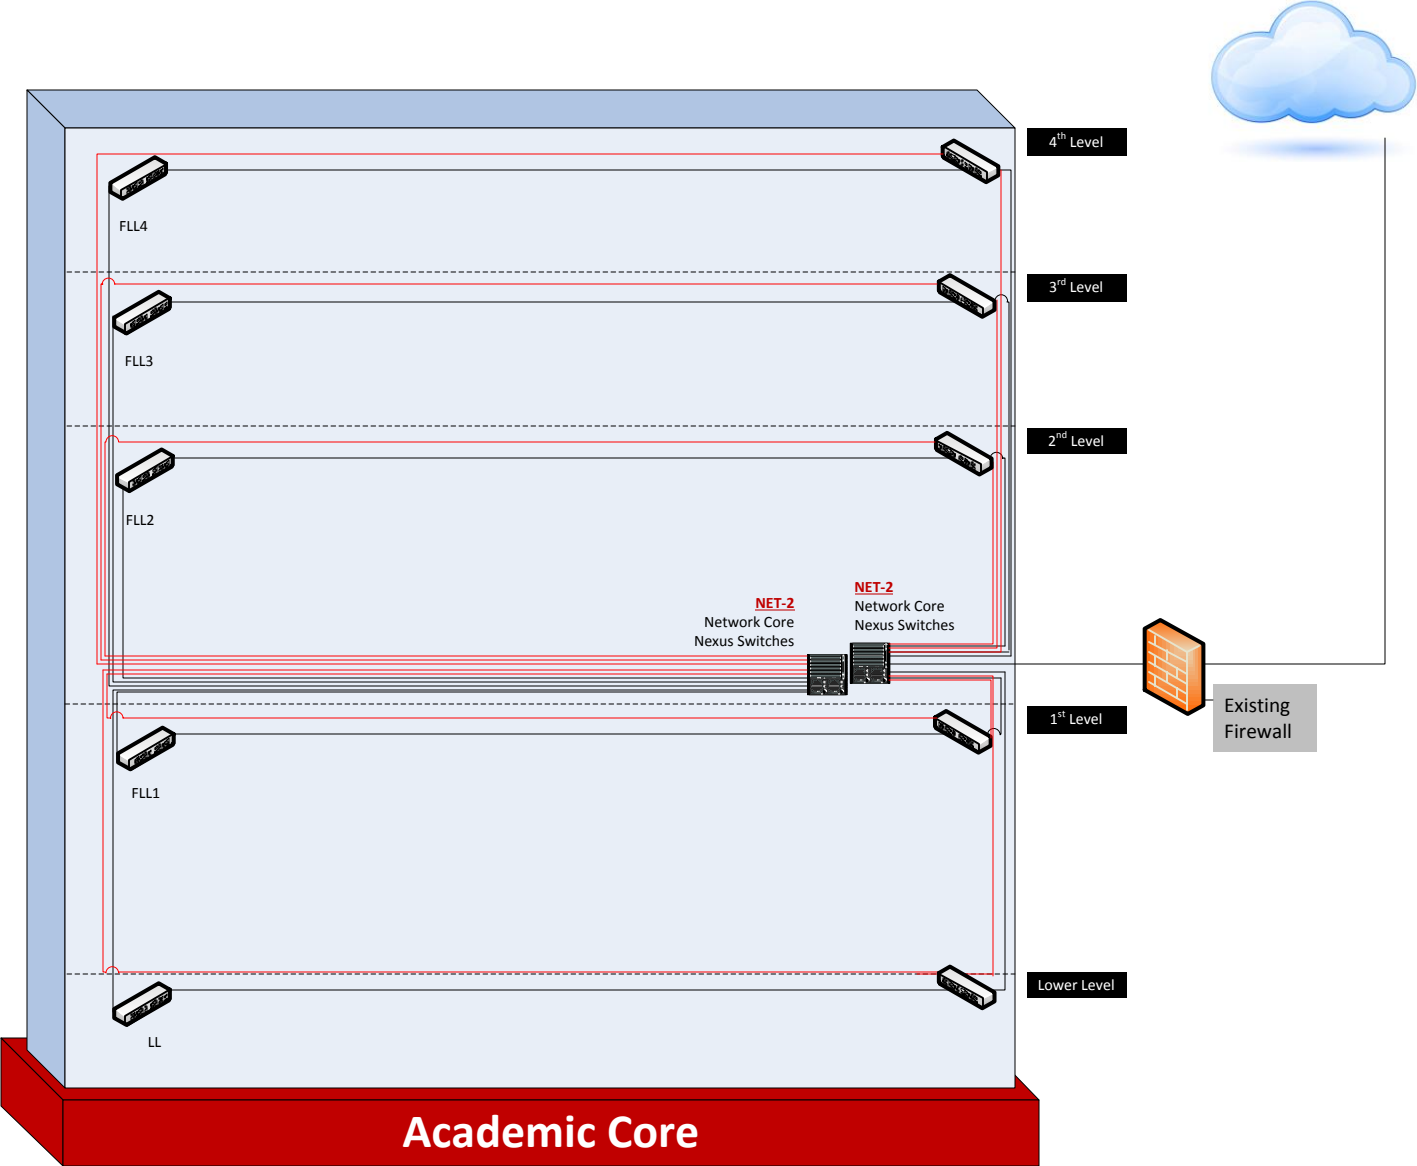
4$^{th}$ Level

FLL4

3$^{rd}$ Level

FLL3

2$^{nd}$ Level

FLL2

NET-2
Network Core
Nexus Switches

NET-2
Network Core
Nexus Switches

Existing Firewall

1$^{st}$ Level

FLL1

Lower Level

LL

Academic Core